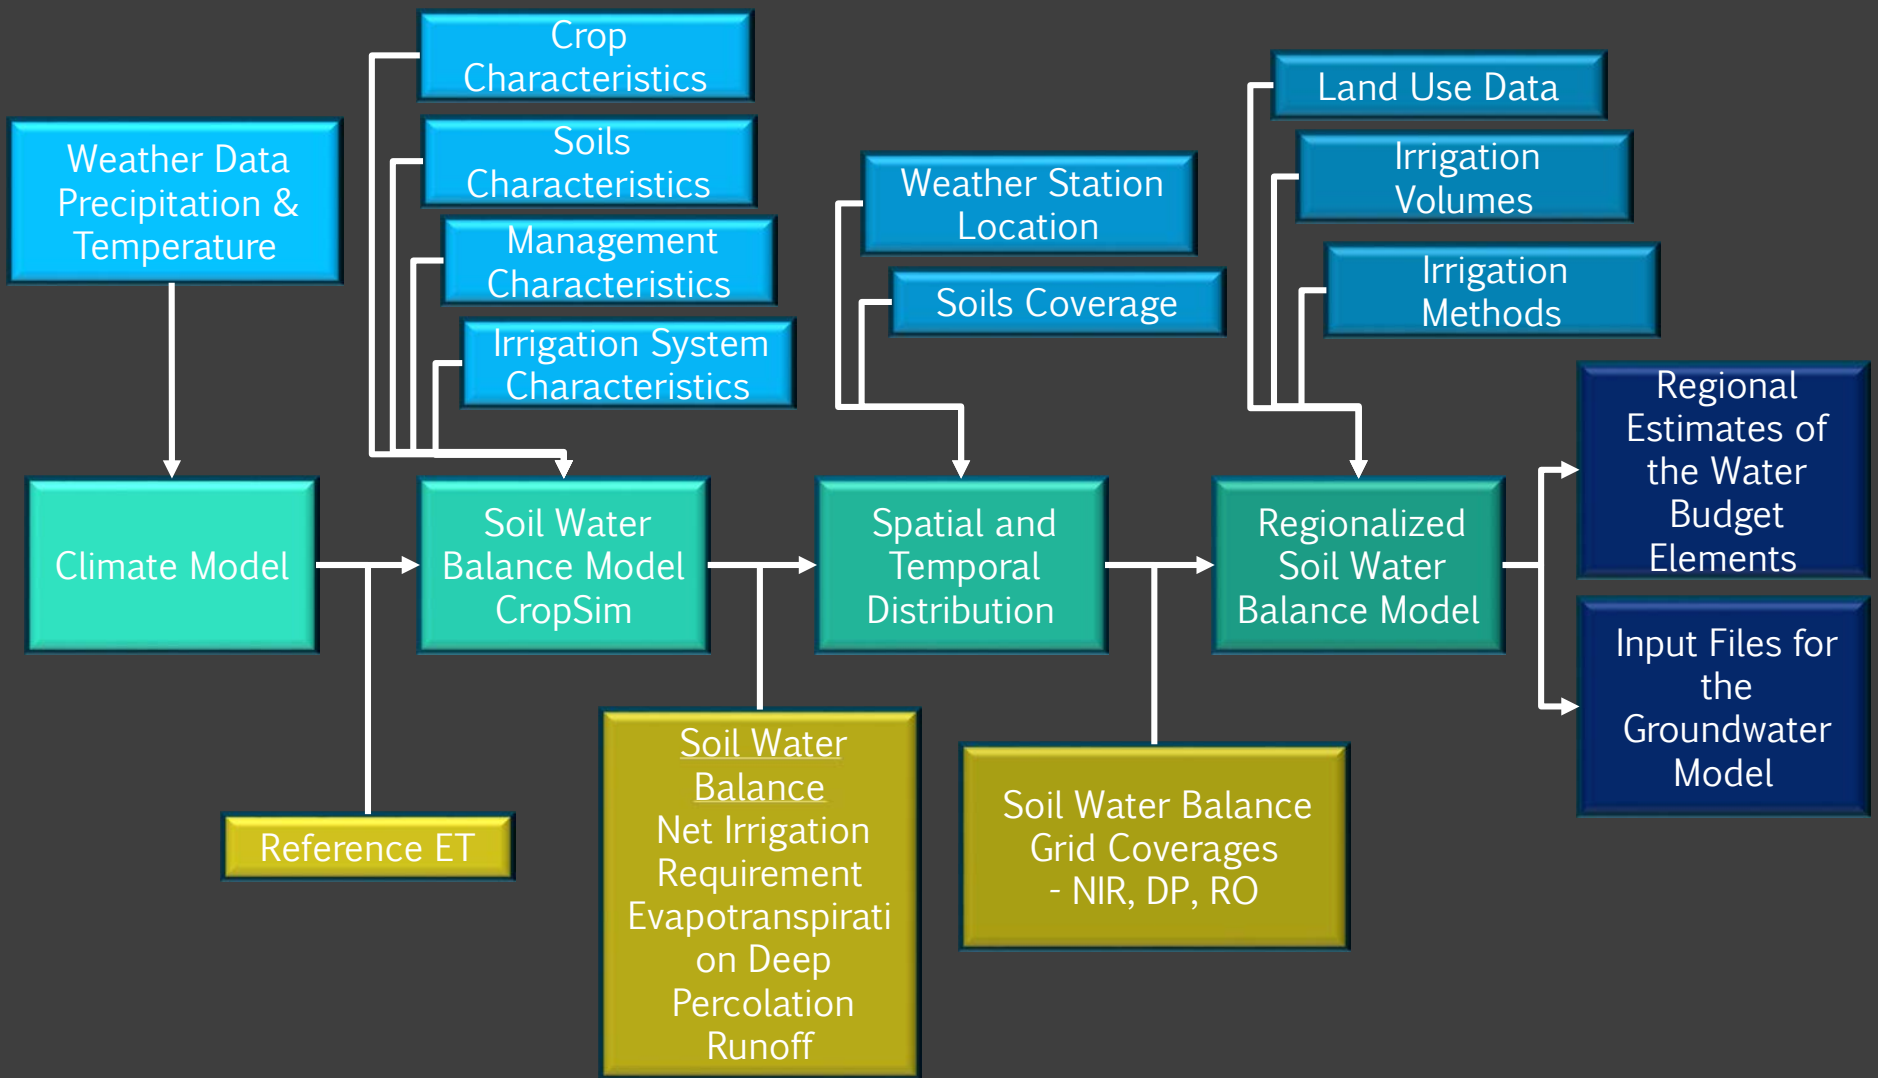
Weather Data Precipitation & Temperature

Crop Characteristics

Soils Characteristics

Management Characteristics

Irrigation System Characteristics

Weather Station Location

Soils Coverage

Land Use Data

Irrigation Volumes

Irrigation Methods

Climate Model

Soil Water Balance Model CropSim

Spatial and Temporal Distribution

Regionalized Soil Water Balance Model

Regional Estimates of the Water Budget Elements

Input Files for the Groundwater Model

Reference ET

Soil Water Balance
Net Irrigation Requirement Evapotranspirati on Deep Percolation Runoff

Soil Water Balance Grid Coverages - NIR, DP, RO